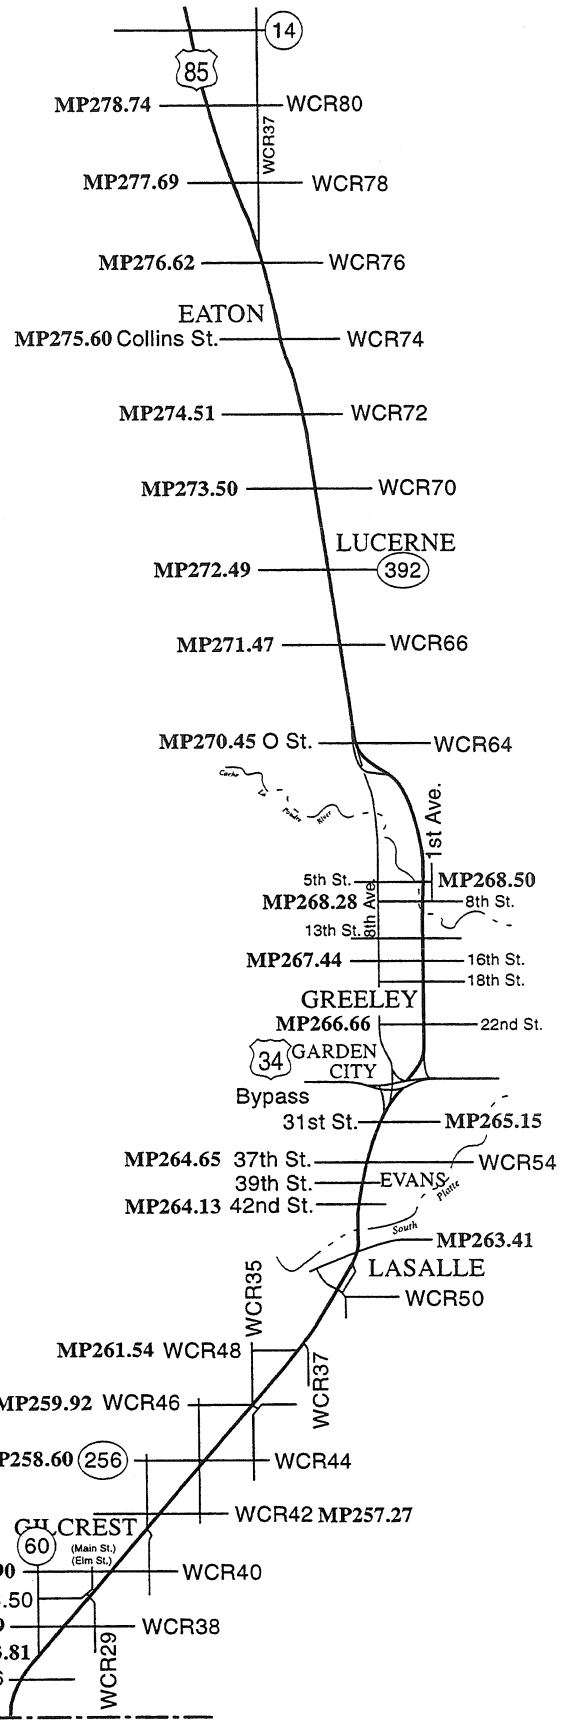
14
85
MP278.74 WCR80
WCR37
MP277.69 WCR78
MP276.62 WCR76
EATON
MP275.60 Collins St. WCR74
MP274.51 WCR72
MP273.50 WCR70
LUCERNE
MP272.49 392
MP271.47 WCR66
MP270.45 O St. WCR64
Cache la Poudre River
1st Ave.
5th St. MP268.50
MP268.28 8th St.
8th Ave.
13th St.
MP267.44 16th St.
18th St.
GREELEY
MP266.66 22nd St.
34 GARDEN CITY
Bypass
31st St. MP265.15
MP264.65 37th St. WCR54
39th St. EVANS
Platte
MP264.13 42nd St.
South
MP263.41
LASALLE
WCR50
WCR35
MP261.54 WCR48
WCR37
MP259.92 WCR46
P258.60 256 WCR44
WCR42 MP257.27
GILCREST
60 (Main St.) (Elm St.)
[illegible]0 WCR40
.50
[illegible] WCR38
WCR29
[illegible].81
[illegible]